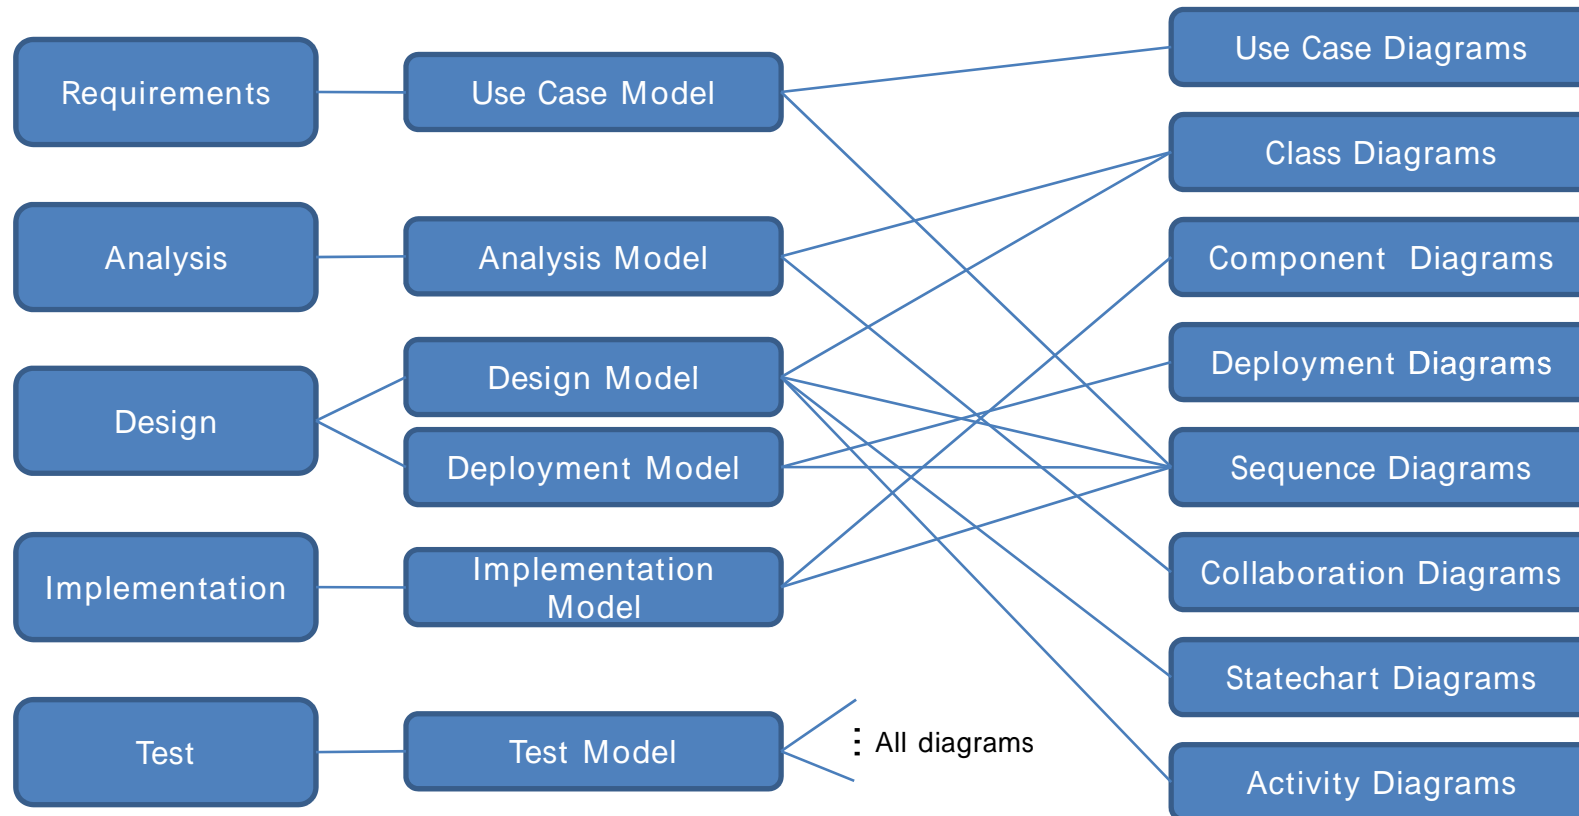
Requirements

Use Case Model

Use Case Diagrams

Class Diagrams

Analysis

Analysis Model

Component Diagrams

Deployment Diagrams

Design

Design Model

Deployment Model

Sequence Diagrams

Implementation

Implementation Model

Collaboration Diagrams

Statechart Diagrams

Test

Test Model

⋮ All diagrams

Activity Diagrams